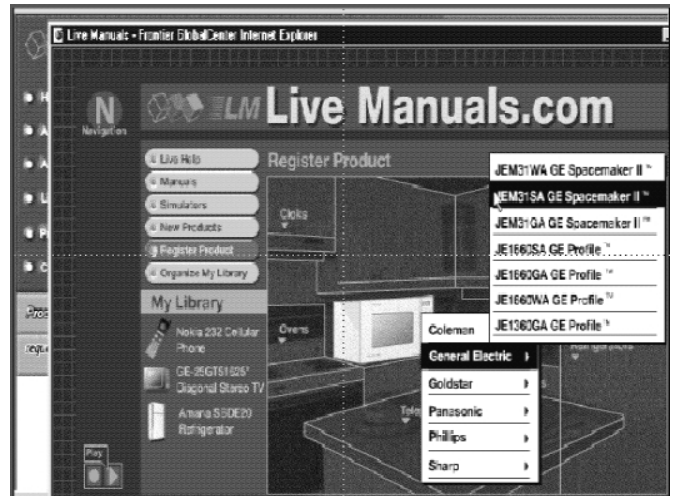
Live Manuals - Frontier GlobalCenter Internet Explorer

N
Navigation

LM Live Manuals.com

Live Help
Manuals
Simulators
New Products
Register Product
Organize My Library

My Library

Nokia 232 Cellular Phone

GE-35GT51625' Diagonal Stereo TV

Amana SSDE20 Refrigerator

Play

Register Product

Clocks

Ovens

Tele

Refrigerators

Coleman
General Electric
Goldstar
Panasonic
Phillips
Sharp

JEM31WA GE Spacemaker II ™
JEM31SA GE Spacemaker II ™
JEM31GA GE Spacemaker II ™
JE1660SA GE Profile ™
JE1660GA GE Profile ™
JE1660WA GE Profile ™
JE1360GA GE Profile ™